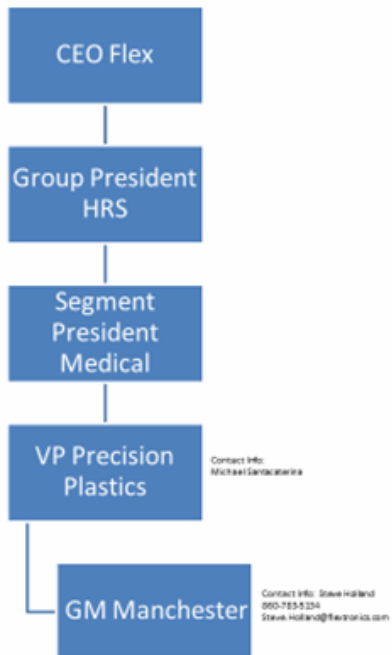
CEO Flex

Group President HRS

Segment President Medical

VP Precision Plastics

Contact Info:
Michael Santacaterina

GM Manchester

Contact Info: Steve Holland
860-783-5154
Steve.Holland@flextronics.com